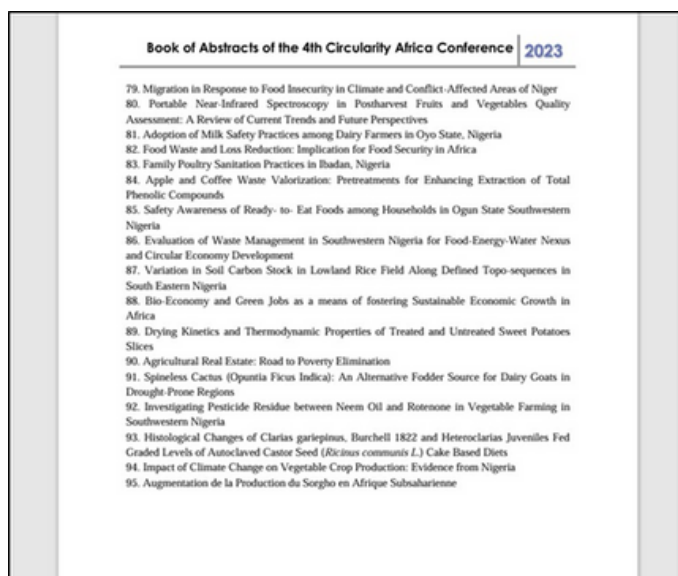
Book of Abstracts of the 4th Circularity Africa Conference 2023

79. Migration in Response to Food Insecurity in Climate and Conflict-Affected Areas of Niger
80. Portable Near-Infrared Spectroscopy in Postharvest Fruits and Vegetables Quality Assessment: A Review of Current Trends and Future Perspectives
81. Adoption of Milk Safety Practices among Dairy Farmers in Oyo State, Nigeria
82. Food Waste and Loss Reduction: Implication for Food Security in Africa
83. Family Poultry Sanitation Practices in Ibadan, Nigeria
84. Apple and Coffee Waste Valorization: Pretreatments for Enhancing Extraction of Total Phenolic Compounds
85. Safety Awareness of Ready- to- Eat Foods among Households in Ogun State Southwestern Nigeria
86. Evaluation of Waste Management in Southwestern Nigeria for Food-Energy-Water Nexus and Circular Economy Development
87. Variation in Soil Carbon Stock in Lowland Rice Field Along Defined Topo-sequences in South Eastern Nigeria
88. Bio-Economy and Green Jobs as a means of fostering Sustainable Economic Growth in Africa
89. Drying Kinetics and Thermodynamic Properties of Treated and Untreated Sweet Potatoes Slices
90. Agricultural Real Estate: Road to Poverty Elimination
91. Spineless Cactus (Opuntia Ficus Indica): An Alternative Fodder Source for Dairy Goats in Drought-Prone Regions
92. Investigating Pesticide Residue between Neem Oil and Rotenone in Vegetable Farming in Southwestern Nigeria
93. Histological Changes of Clarias gariepinus, Burchell 1822 and Heteroclarias Juveniles Fed Graded Levels of Autoclaved Castor Seed (Ricinus communis L.) Cake Based Diets
94. Impact of Climate Change on Vegetable Crop Production: Evidence from Nigeria
95. Augmentation de la Production du Sorgho en Afrique Subsaharienne